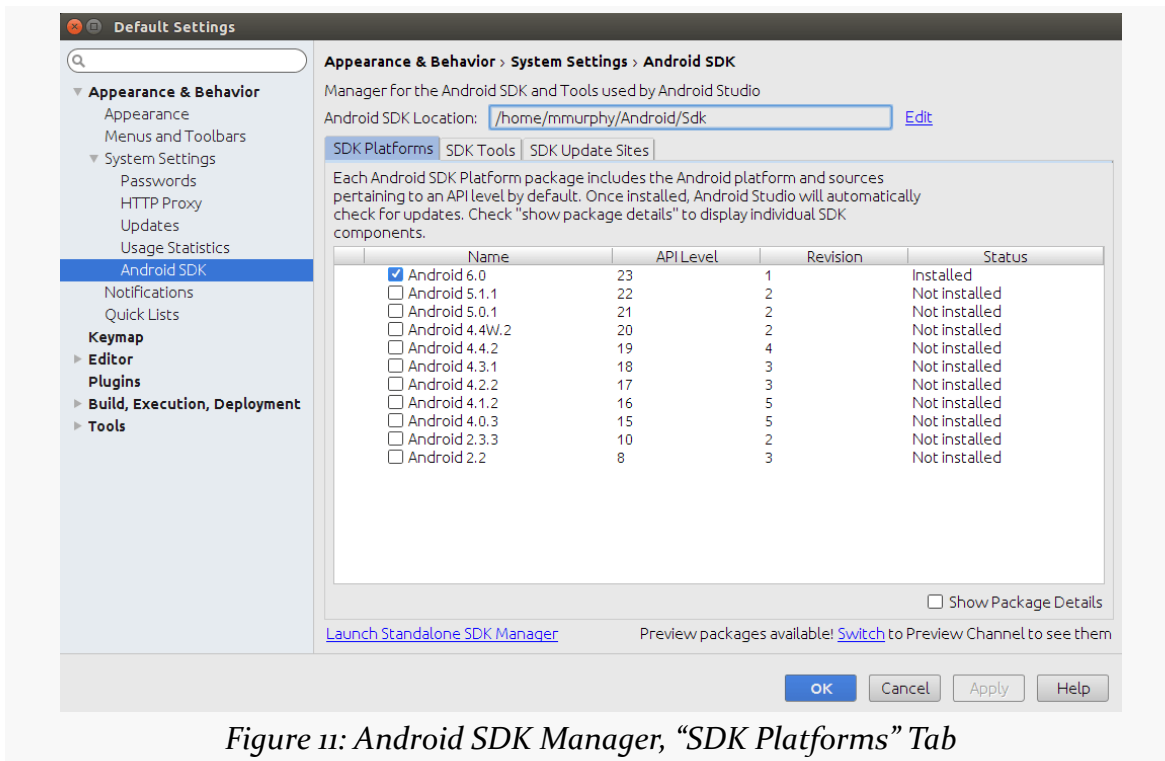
Default Settings

Appearance & Behavior
Appearance
Menus and Toolbars
System Settings
Passwords
HTTP Proxy
Updates
Usage Statistics
Android SDK
Notifications
Quick Lists
Keymap
Editor
Plugins
Build, Execution, Deployment
Tools

Appearance & Behavior › System Settings › Android SDK

Manager for the Android SDK and Tools used by Android Studio

Android SDK Location: /home/mmurphy/Android/Sdk Edit

SDK Platforms | SDK Tools | SDK Update Sites

Each Android SDK Platform package includes the Android platform and sources pertaining to an API level by default. Once installed, Android Studio will automatically check for updates. Check "show package details" to display individual SDK components.

| Name | API Level | Revision | Status |
|---|---|---|---|
| Android 6.0 | 23 | 1 | Installed |
| Android 5.1.1 | 22 | 2 | Not installed |
| Android 5.0.1 | 21 | 2 | Not installed |
| Android 4.4W.2 | 20 | 2 | Not installed |
| Android 4.4.2 | 19 | 4 | Not installed |
| Android 4.3.1 | 18 | 3 | Not installed |
| Android 4.2.2 | 17 | 3 | Not installed |
| Android 4.1.2 | 16 | 5 | Not installed |
| Android 4.0.3 | 15 | 5 | Not installed |
| Android 2.3.3 | 10 | 2 | Not installed |
| Android 2.2 | 8 | 3 | Not installed |

Show Package Details

Launch Standalone SDK Manager

Preview packages available! Switch to Preview Channel to see them

OK Cancel Apply Help

Figure 11: Android SDK Manager, "SDK Platforms" Tab